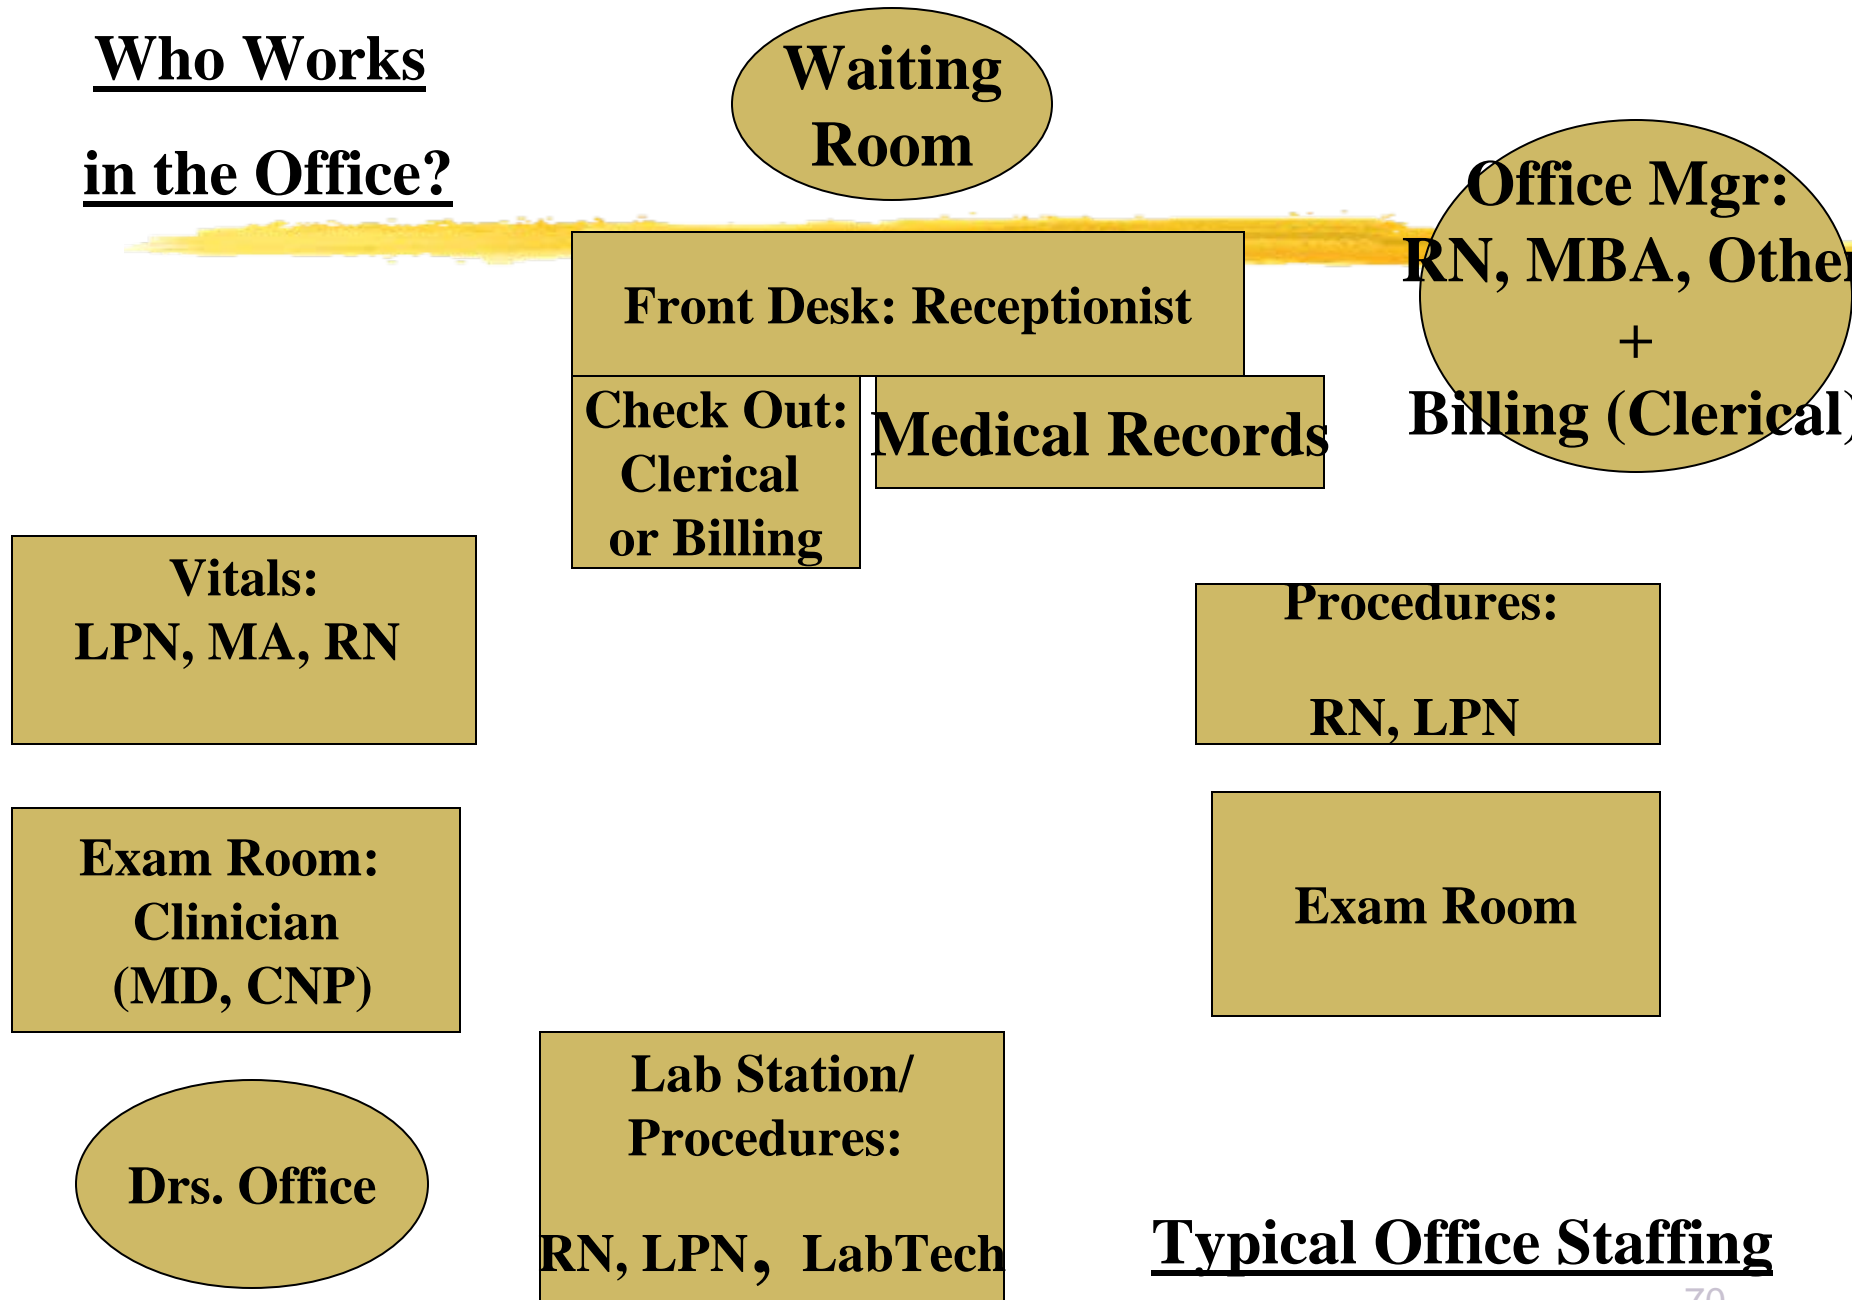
Who Works

in the Office?

Waiting Room

Office Mgr: RN, MBA, Othe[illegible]
+
Billing (Clerical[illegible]

Front Desk: Receptionist

Check Out: Clerical or Billing

Medical Records

Vitals: LPN, MA, RN

Procedures:

RN, LPN

Exam Room: Clinician (MD, CNP)

Exam Room

Lab Station/ Procedures:

RN, LPN, LabTech

Drs. Office

Typical Office Staffing

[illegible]